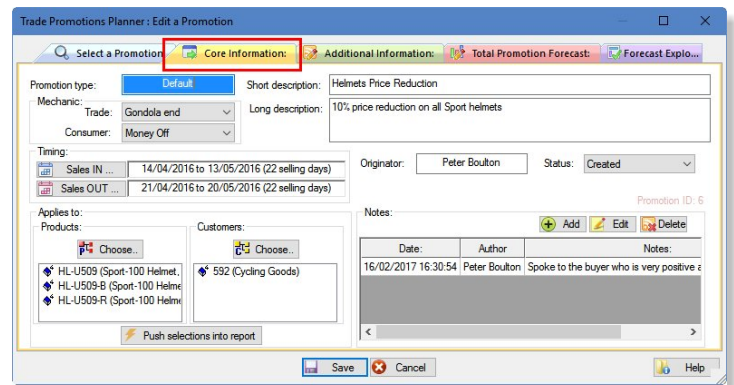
Trade Promotions Planner : Edit a Promotion

Select a Promotion | Core Information: | Additional Information: | Total Promotion Forecast: | Forecast Explo...

Promotion type: Default
Short description: Helmets Price Reduction
Mechanic:
Trade: Gondola end
Long description: 10% price reduction on all Sport helmets
Consumer: Money Off

Timing:
Sales IN ... 14/04/2016 to 13/05/2016 (22 selling days)
Sales OUT ... 21/04/2016 to 20/05/2016 (22 selling days)
Originator: Peter Boulton
Status: Created

Promotion ID: 6

Applies to:
Products:
Choose..
HL-U509 (Sport-100 Helmet,
HL-U509-B (Sport-100 Helme
HL-U509-R (Sport-100 Helme

Customers:
Choose..
592 (Cycling Goods)

Push selections into report

Notes:
Add | Edit | Delete

| Date: | Author | Notes: |
|---|---|---|
| 16/02/2017 16:30:54 | Peter Boulton | Spoke to the buyer who is very positive a |

Save | Cancel | Help